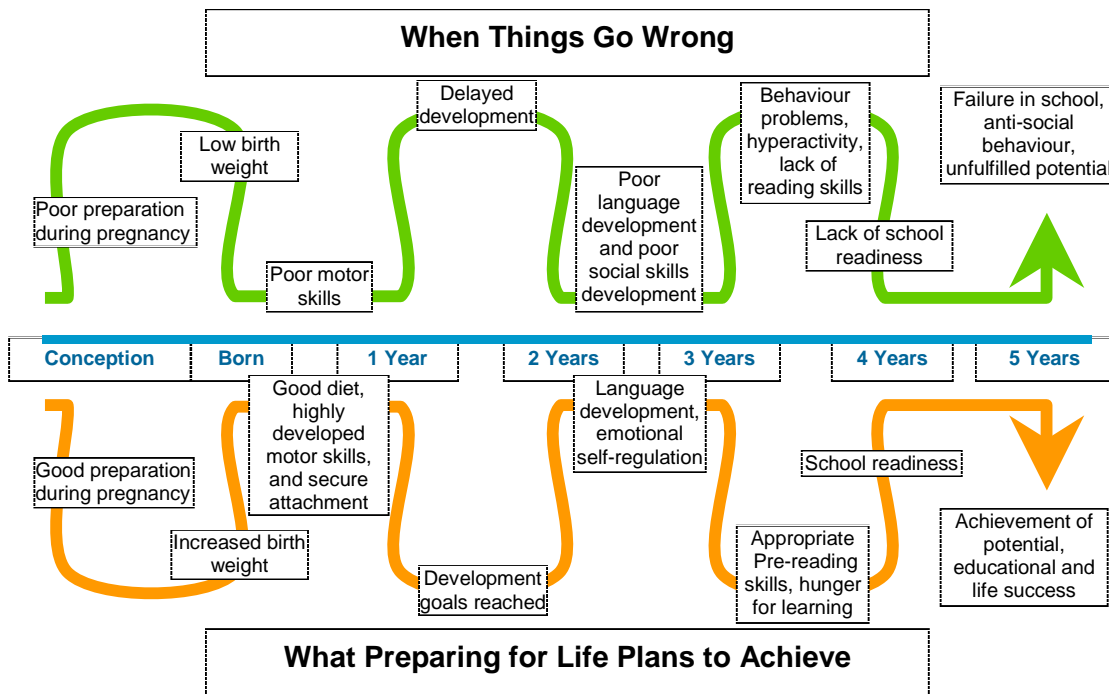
When Things Go Wrong

Poor preparation during pregnancy

Low birth weight

Poor motor skills

Delayed development

Poor language development and poor social skills development

Behaviour problems, hyperactivity, lack of reading skills

Lack of school readiness

Failure in school, anti-social behaviour, unfulfilled potential

Conception

Born

1 Year

2 Years

3 Years

4 Years

5 Years

Good preparation during pregnancy

Increased birth weight

Good diet, highly developed motor skills, and secure attachment

Development goals reached

Language development, emotional self-regulation

Appropriate Pre-reading skills, hunger for learning

School readiness

Achievement of potential, educational and life success

What Preparing for Life Plans to Achieve